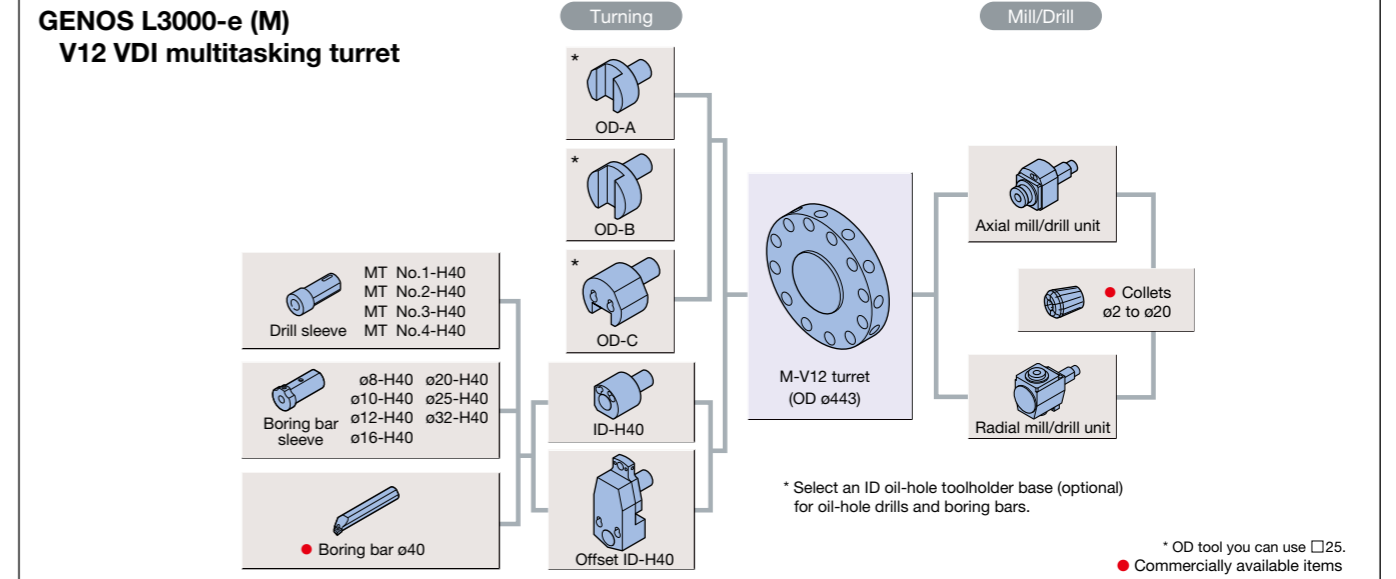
GENOS L3000-e (M)
V12 VDI multitasking turret

Turning

Mill/Drill

*
OD-A

*
OD-B

*
OD-C

MT No.1-H40
MT No.2-H40
MT No.3-H40
Drill sleeve MT No.4-H40

ø8-H40 ø20-H40
ø10-H40 ø25-H40
ø12-H40 ø32-H40
ø16-H40
Boring bar sleeve

ID-H40

● Boring bar ø40

Offset ID-H40

M-V12 turret
(OD ø443)

Axial mill/drill unit

● Collets
ø2 to ø20

Radial mill/drill unit

* Select an ID oil-hole toolholder base (optional) for oil-hole drills and boring bars.

* OD tool you can use □25.
● Commercially available items